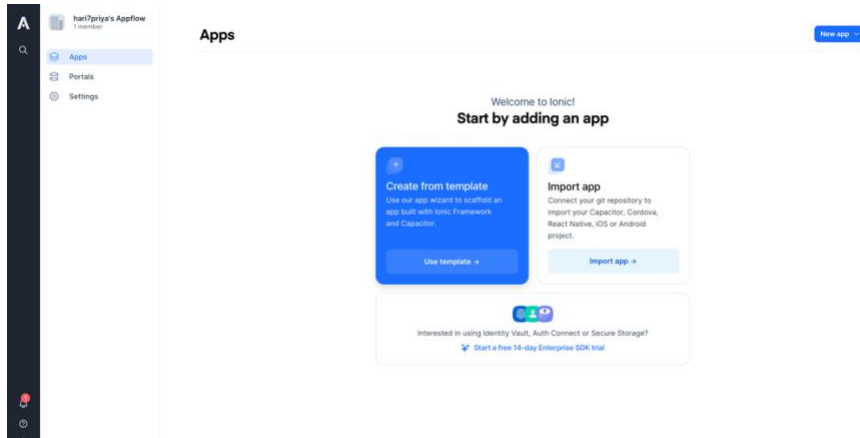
A

hari7priya's Appflow
1 member

Apps
Portals
Settings

Apps

New app

Welcome to Ionic!
Start by adding an app

Create from template
Use our app wizard to scaffold an app built with Ionic Framework and Capacitor.

Use template →

Import app
Connect your git repository to import your Capacitor, Cordova, React Native, iOS or Android project.

Import app →

Interested in using Identity Vault, Auth Connect or Secure Storage?
Start a free 14-day Enterprise SDK trial